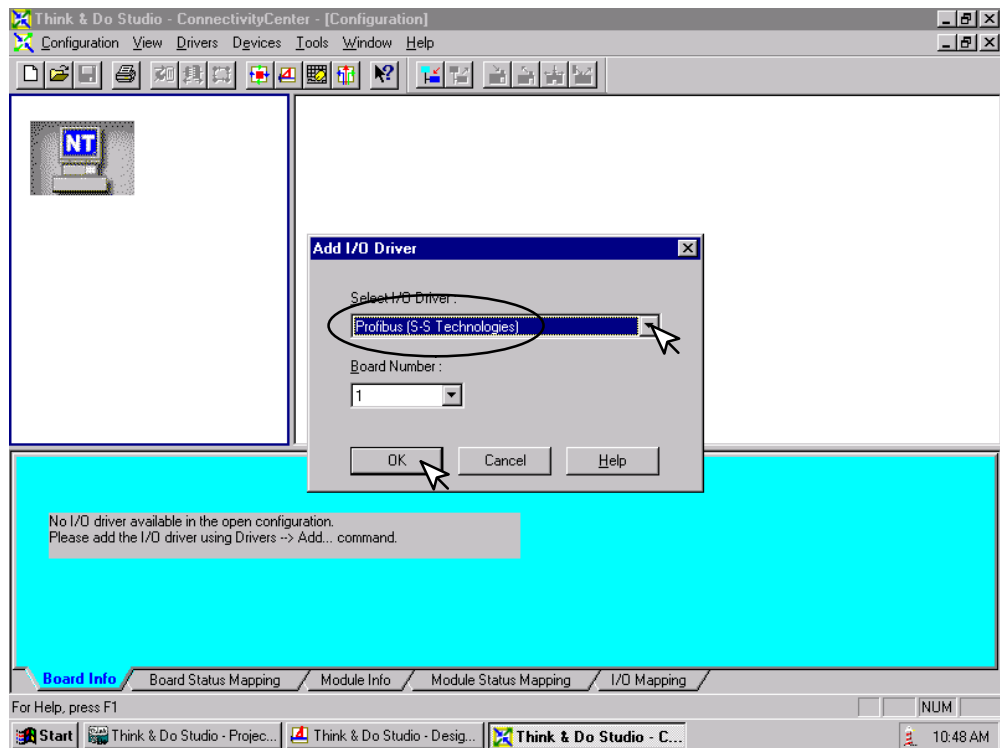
Think & Do Studio - ConnectivityCenter - [Configuration]
Configuration View Drivers Devices Tools Window Help

NT

Add I/O Driver
Select I/O Driver :
Profibus (S-S Technologies)
Board Number :
1
OK Cancel Help

No I/O driver available in the open configuration.
Please add the I/O driver using Drivers --> Add... command.

Board Info | Board Status Mapping | Module Info | Module Status Mapping | I/O Mapping

For Help, press F1
NUM

Start | Think & Do Studio - Projec... | Think & Do Studio - Desig... | Think & Do Studio - C...
10:48 AM